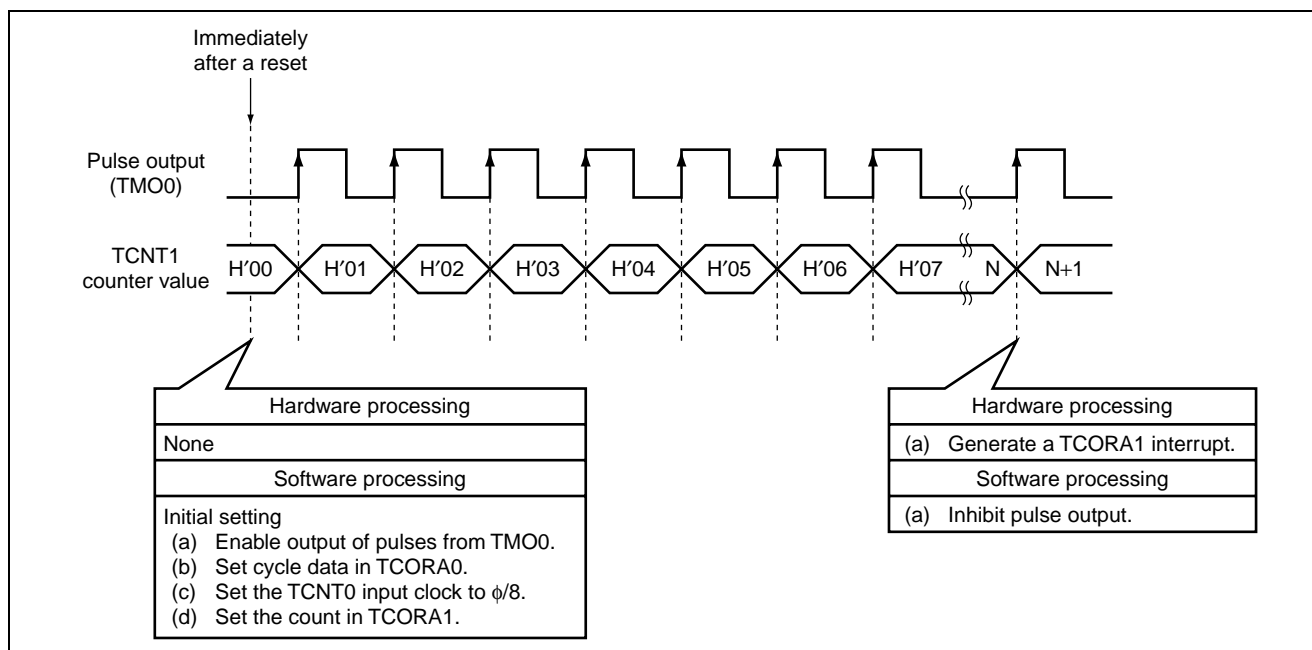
Immediately after a reset

Pulse output (TMO0)

TCNT1 counter value

H′00 H′01 H′02 H′03 H′04 H′05 H′06 H′07 N N+1

| Hardware processing |
|---|
| None |
| Software processing |
| Initial setting (a) Enable output of pulses from TMO0. (b) Set cycle data in TCORA0. (c) Set the TCNT0 input clock to $\phi/8$. (d) Set the count in TCORA1. |

| Hardware processing |
|---|
| (a) Generate a TCORA1 interrupt. |
| Software processing |
| (a) Inhibit pulse output. |